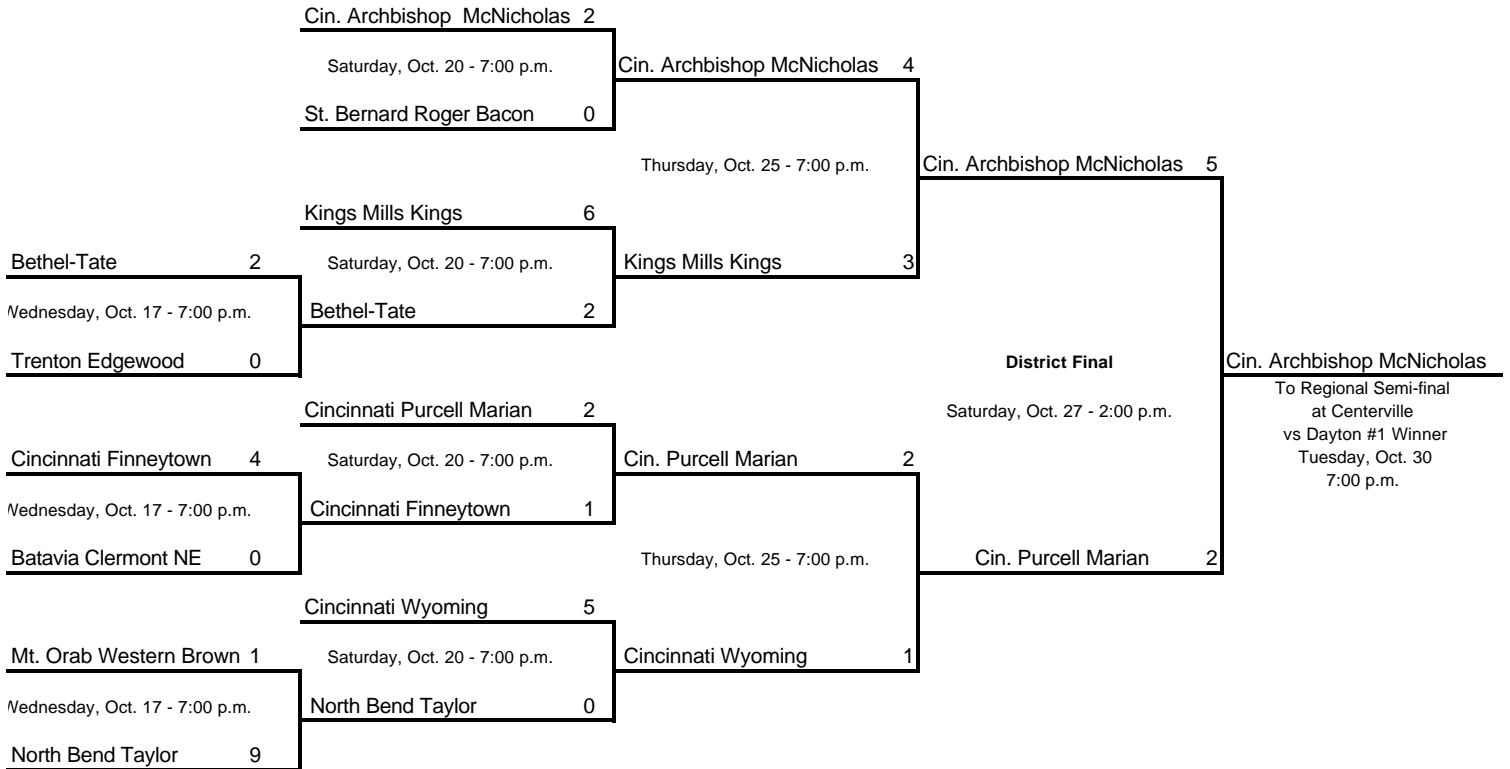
Cin. Archbishop McNicholas 2

Saturday, Oct. 20 - 7:00 p.m.

St. Bernard Roger Bacon 0

Cin. Archbishop McNicholas 4

Thursday, Oct. 25 - 7:00 p.m.

Cin. Archbishop McNicholas 5

Kings Mills Kings 6

Bethel-Tate 2

Saturday, Oct. 20 - 7:00 p.m.

Kings Mills Kings 3

Vednesday, Oct. 17 - 7:00 p.m.

Bethel-Tate 2

Trenton Edgewood 0

District Final

Cin. Archbishop McNicholas

To Regional Semi-final at Centerville vs Dayton #1 Winner Tuesday, Oct. 30 7:00 p.m.

Cincinnati Purcell Marian 2

Saturday, Oct. 27 - 2:00 p.m.

Cincinnati Finneytown 4

Saturday, Oct. 20 - 7:00 p.m.

Cin. Purcell Marian 2

Vednesday, Oct. 17 - 7:00 p.m.

Cincinnati Finneytown 1

Batavia Clermont NE 0

Thursday, Oct. 25 - 7:00 p.m.

Cin. Purcell Marian 2

Cincinnati Wyoming 5

Mt. Orab Western Brown 1

Saturday, Oct. 20 - 7:00 p.m.

Cincinnati Wyoming 1

Vednesday, Oct. 17 - 7:00 p.m.

North Bend Taylor 0

North Bend Taylor 9